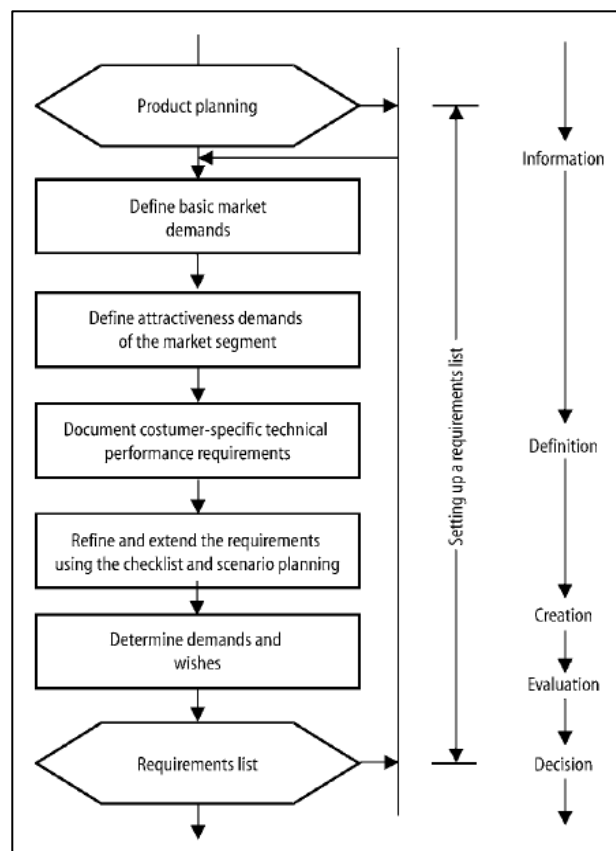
Product planning

Define basic market demands

Define attractiveness demands of the market segment

Document costumer-specific technical performance requirements

Refine and extend the requirements using the checklist and scenario planning

Determine demands and wishes

Requirements list

Setting up a requirements list

Information

Definition

Creation

Evaluation

Decision